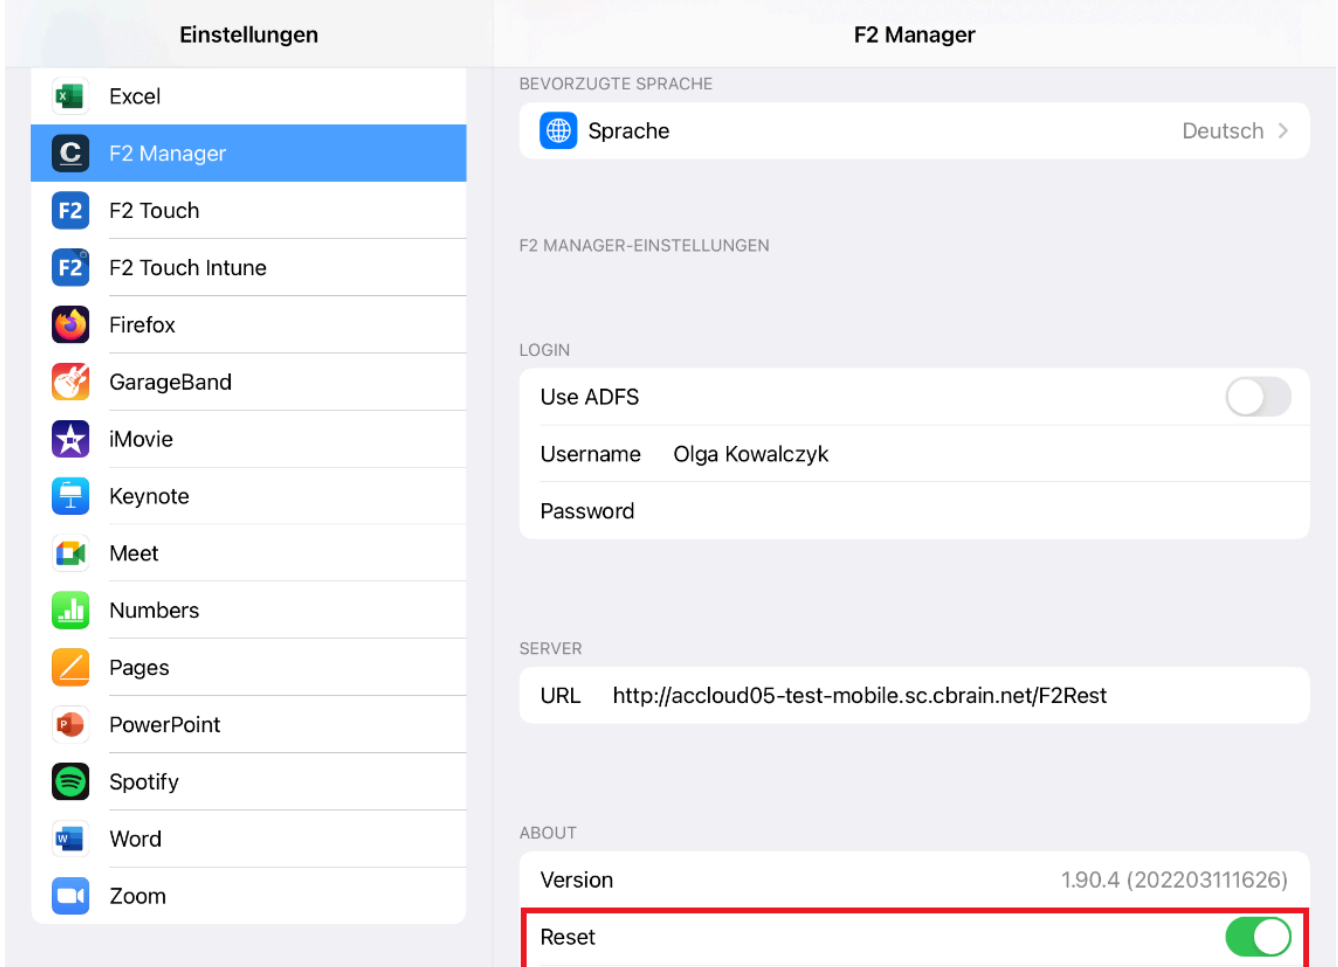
Einstellungen

Excel
F2 Manager
F2 Touch
F2 Touch Intune
Firefox
GarageBand
iMovie
Keynote
Meet
Numbers
Pages
PowerPoint
Spotify
Word
Zoom

F2 Manager

BEVORZUGTE SPRACHE
Sprache Deutsch

F2 MANAGER-EINSTELLUNGEN

LOGIN
Use ADFS
Username Olga Kowalczyk
Password

SERVER
URL http://accloud05-test-mobile.sc.cbrain.net/F2Rest

ABOUT
Version 1.90.4 (202203111626)
Reset